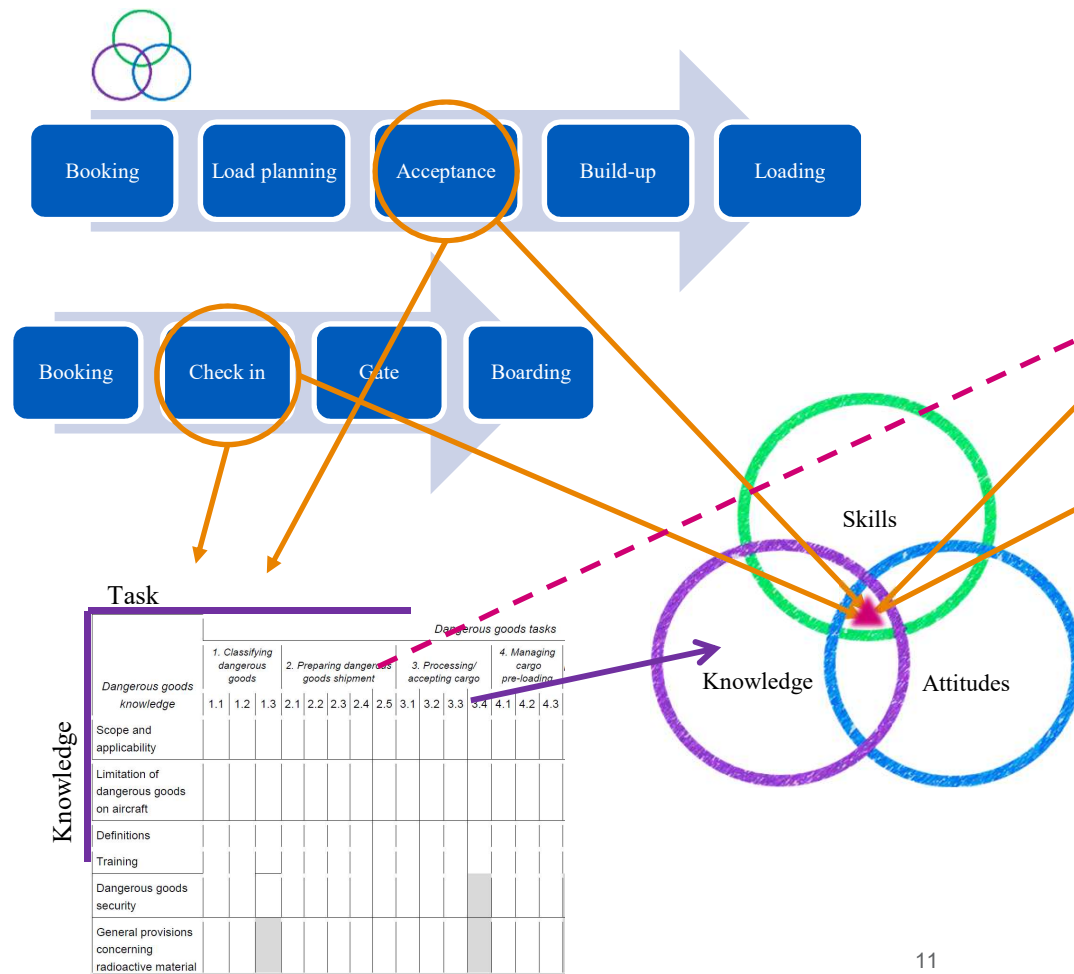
Booking
Load planning
Acceptance
Build-up
Loading

Booking
Check in
Gate
Boarding

Task

Knowledge

| Dangerous goods knowledge | 1.1 | 1.2 | 1.3 | 2.1 | 2.2 | 2.3 | 2.4 | 2.5 | 3.1 | 3.2 | 3.3 | 3.4 | 4.1 | 4.2 | 4.3 |
|---|---|---|---|---|---|---|---|---|---|---|---|---|---|---|---|
| Scope and applicability | | | | | | | | | | | | | | | |
| Limitation of dangerous goods on aircraft | | | | | | | | | | | | | | | |
| Definitions | | | | | | | | | | | | | | | |
| Training | | | | | | | | | | | | | | | |
| Dangerous goods security | | | | | | | | | | | | | | | |
| General provisions concerning radioactive material | | | | | | | | | | | | | | | |

Dangerous goods tasks
1. Classifying dangerous goods
2. Preparing dangerous goods shipment
3. Processing/ accepting cargo
4. Managing cargo pre-loading

Skills
Knowledge
Attitudes

11